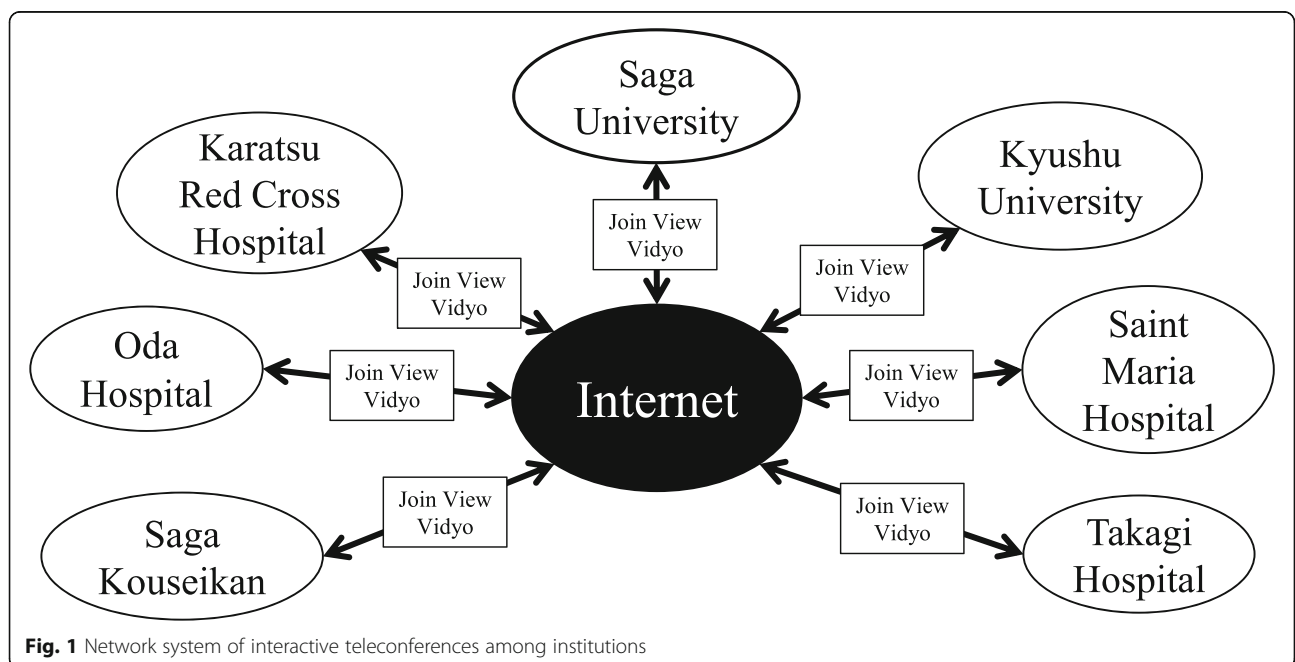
Saga University

Karatsu Red Cross Hospital

Kyushu University

Join View Vidyo

Join View Vidyo

Join View Vidyo

Oda Hospital

Join View Vidyo

Internet

Join View Vidyo

Saint Maria Hospital

Join View Vidyo

Join View Vidyo

Saga Kouseikan

Takagi Hospital

**Fig. 1** Network system of interactive teleconferences among institutions